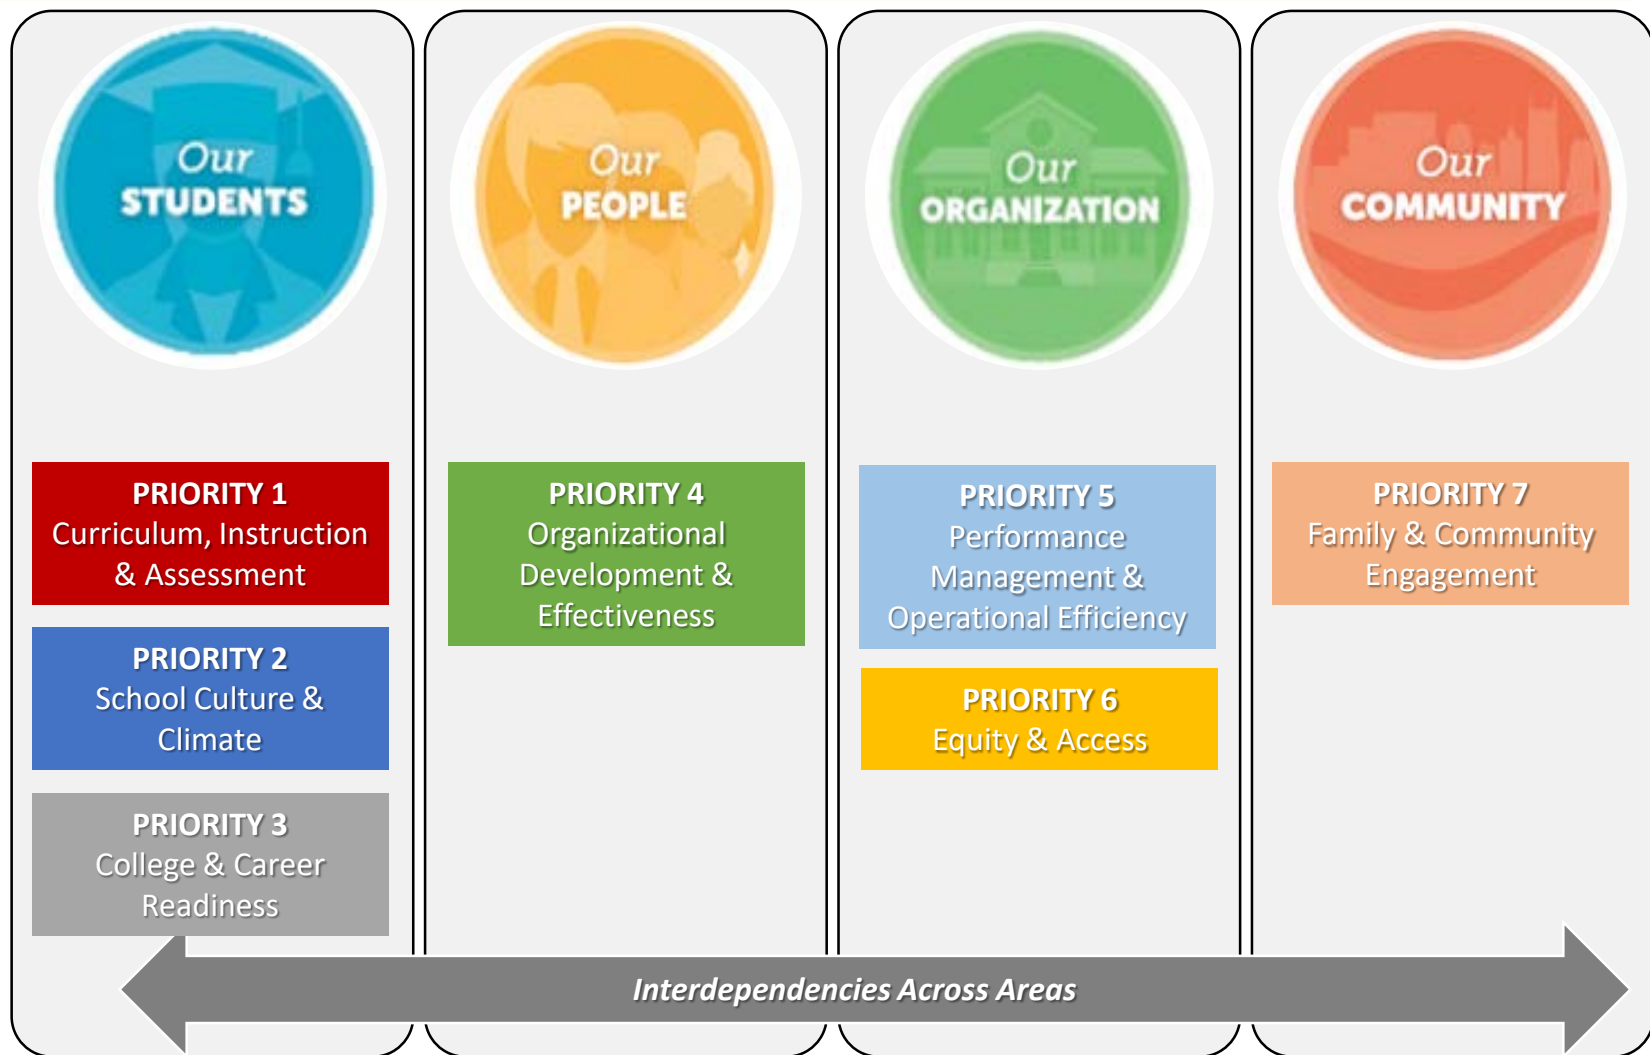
Our STUDENTS

PRIORITY 1
Curriculum, Instruction & Assessment

PRIORITY 2
School Culture & Climate

PRIORITY 3
College & Career Readiness

Our PEOPLE

PRIORITY 4
Organizational Development & Effectiveness

Our ORGANIZATION

PRIORITY 5
Performance Management & Operational Efficiency

PRIORITY 6
Equity & Access

Our COMMUNITY

PRIORITY 7
Family & Community Engagement

Interdependencies Across Areas